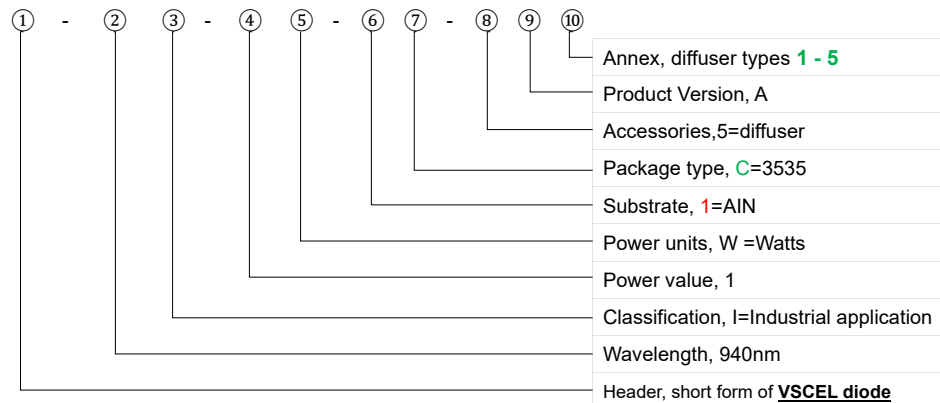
① - ② ③ - ④ ⑤ - ⑥ ⑦ - ⑧ ⑨ ⑩

Annex, diffuser types **1 - 5**

Product Version, A

Accessories,5=diffuser

Package type, C=3535

Substrate, 1=AIN

Power units, W =Watts

Power value, 1

Classification, I=Industrial application

Wavelength, 940nm

Header, short form of **VSCEL diode**